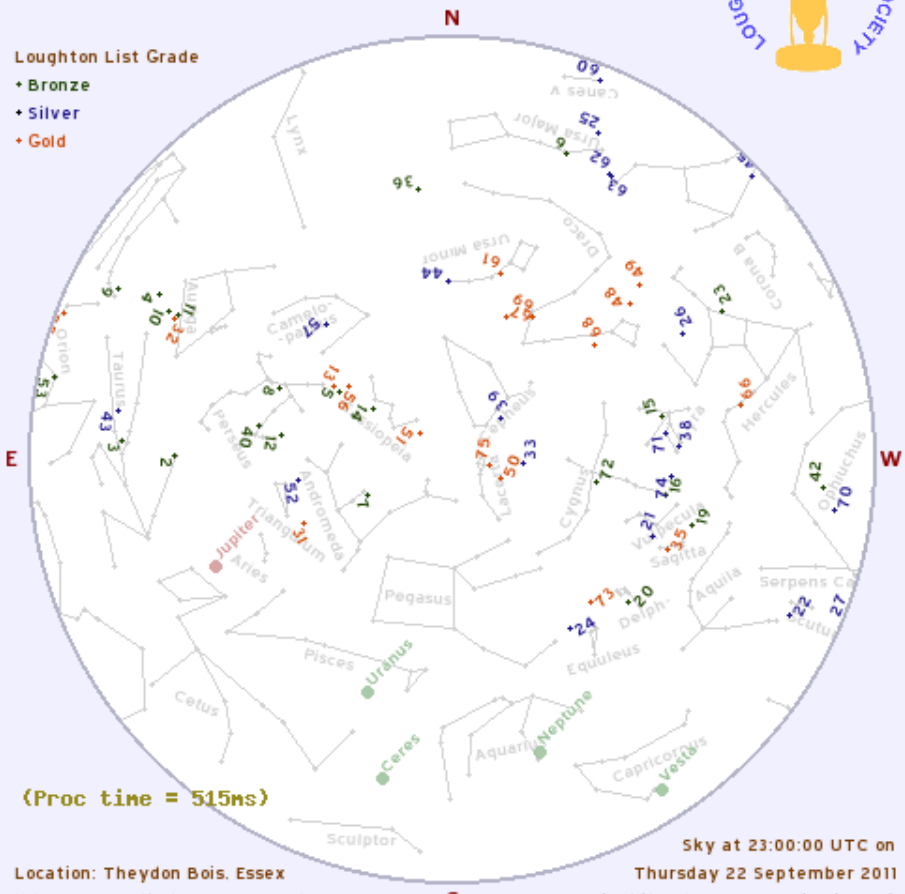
N

LOUGH CIETY

Loughton List Grade
+ Bronze
+ Silver
+ Gold

E

W

Lynx
Canes V
Ursa Major
Draco
Ursa Minor
Corona B
Camelopardalis
Auriga
Orion
Taurus
Perseus
Cassiopeia
Cepheus
Hercules
Lyra
Lacerta
Cygnus
Ophiuchus
Andromeda
Triangulum
Aries
Vulpecula
Sagitta
Pegasus
Delphinus
Aquila
Serpens Ca
Scutum
Equuleus
Pisces
Cetus
Aquarius
Capricornus
Sculptor

Jupiter
Uranus
Neptune
Ceres
Vesta

60 25 6 62 63 36 44 61 49 48 69 68 26 23 9 4 10 17 32 57 53 43 3 13 8 5 56 14 15 59 75 50 33 66 15 71 38 40 12 2 72 42 70 52 7 31 74 16 21 19 35 73 20 24 22 27

(Proc time = 515ms)

Location: Theydon Bois. Essex

Sky at 23:00:00 UTC on
Thursday 22 September 2011